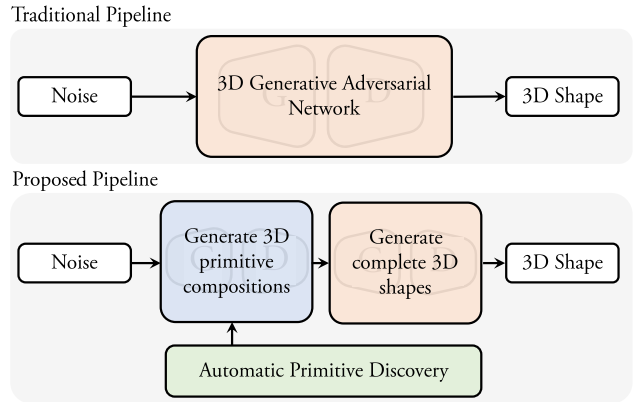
Traditional Pipeline

Noise

3D Generative Adversarial Network

3D Shape

Proposed Pipeline

Noise

Generate 3D primitive compositions

Generate complete 3D shapes

3D Shape

Automatic Primitive Discovery